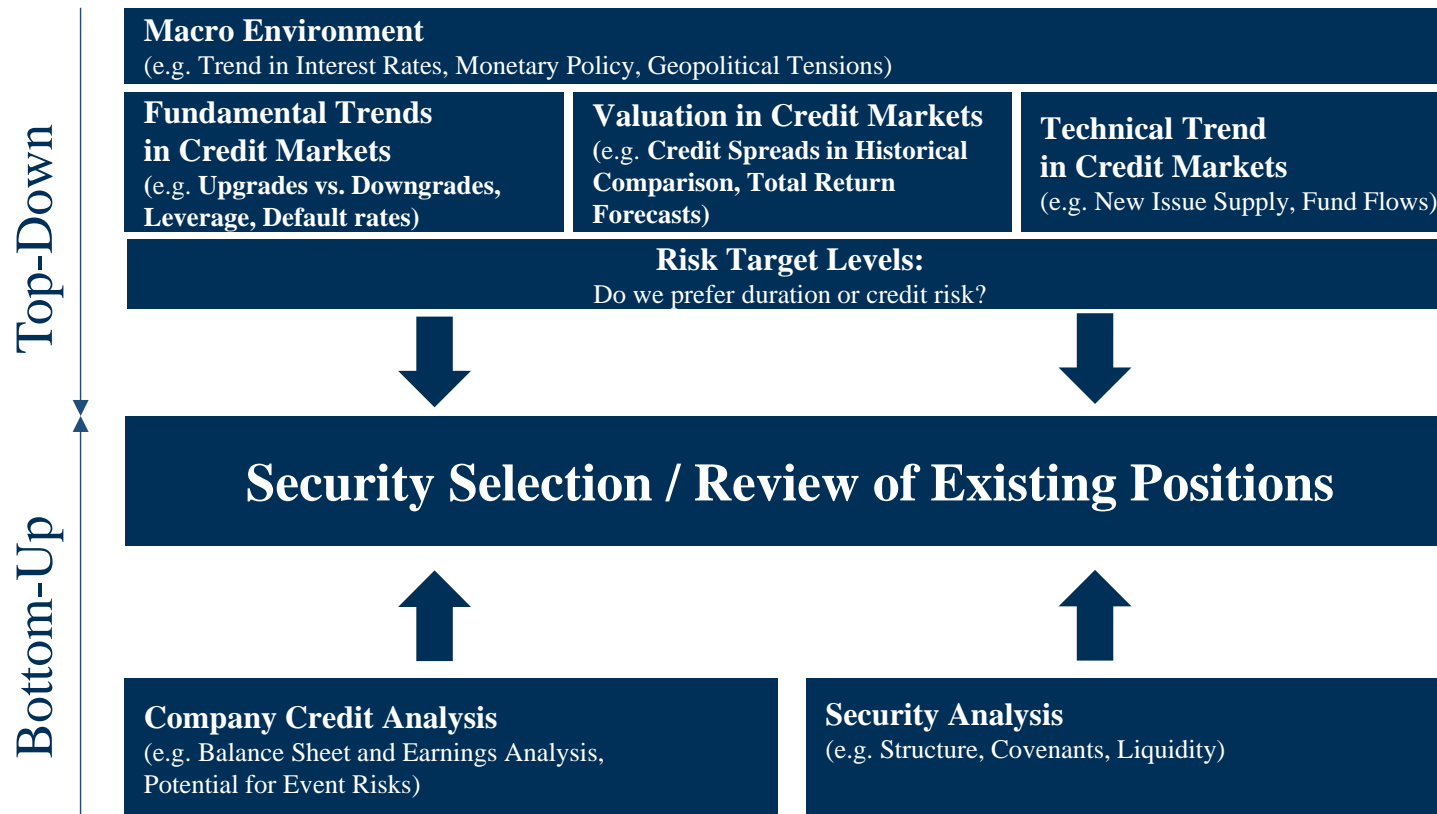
Top-Down

Bottom-Up

Macro Environment
(e.g. Trend in Interest Rates, Monetary Policy, Geopolitical Tensions)

Fundamental Trends in Credit Markets
(e.g. Upgrades vs. Downgrades, Leverage, Default rates)

Valuation in Credit Markets
(e.g. Credit Spreads in Historical Comparison, Total Return Forecasts)

Technical Trend in Credit Markets
(e.g. New Issue Supply, Fund Flows)

Risk Target Levels:
Do we prefer duration or credit risk?

Security Selection / Review of Existing Positions

Company Credit Analysis
(e.g. Balance Sheet and Earnings Analysis, Potential for Event Risks)

Security Analysis
(e.g. Structure, Covenants, Liquidity)